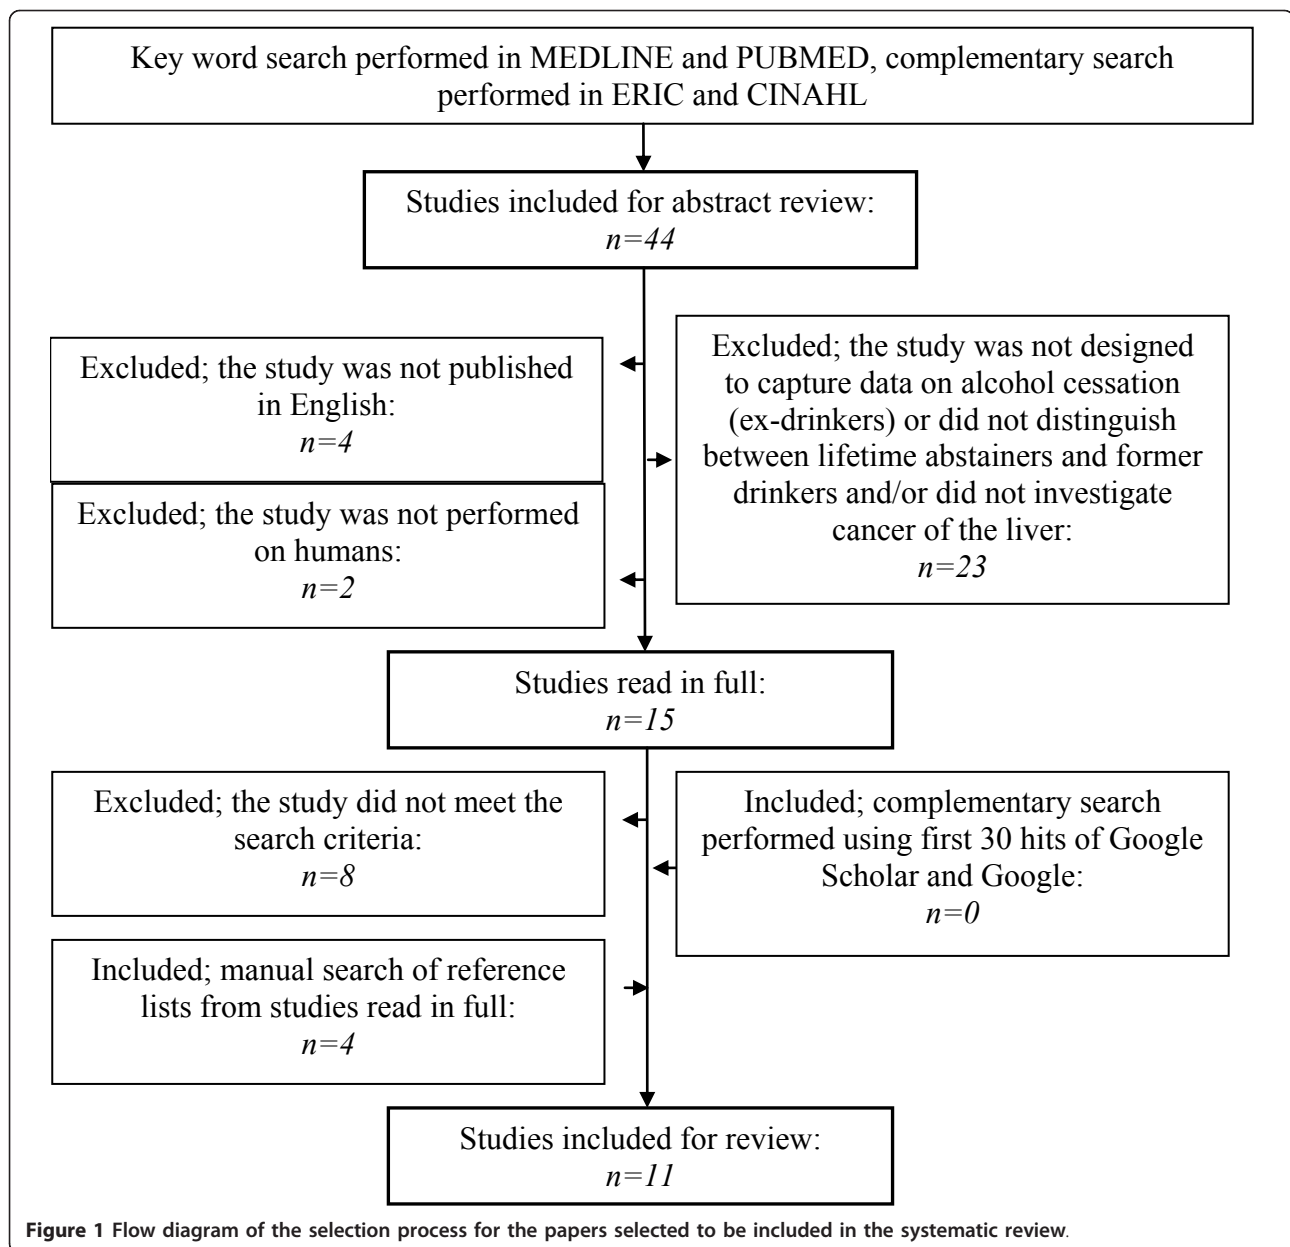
Key word search performed in MEDLINE and PUBMED, complementary search performed in ERIC and CINAHL

Studies included for abstract review:
*n=44*

Excluded; the study was not published in English:
*n=4*

Excluded; the study was not designed to capture data on alcohol cessation (ex-drinkers) or did not distinguish between lifetime abstainers and former drinkers and/or did not investigate cancer of the liver:
*n=23*

Excluded; the study was not performed on humans:
*n=2*

Studies read in full:
*n=15*

Excluded; the study did not meet the search criteria:
*n=8*

Included; complementary search performed using first 30 hits of Google Scholar and Google:
*n=0*

Included; manual search of reference lists from studies read in full:
*n=4*

Studies included for review:
*n=11*

**Figure 1** Flow diagram of the selection process for the papers selected to be included in the systematic review.